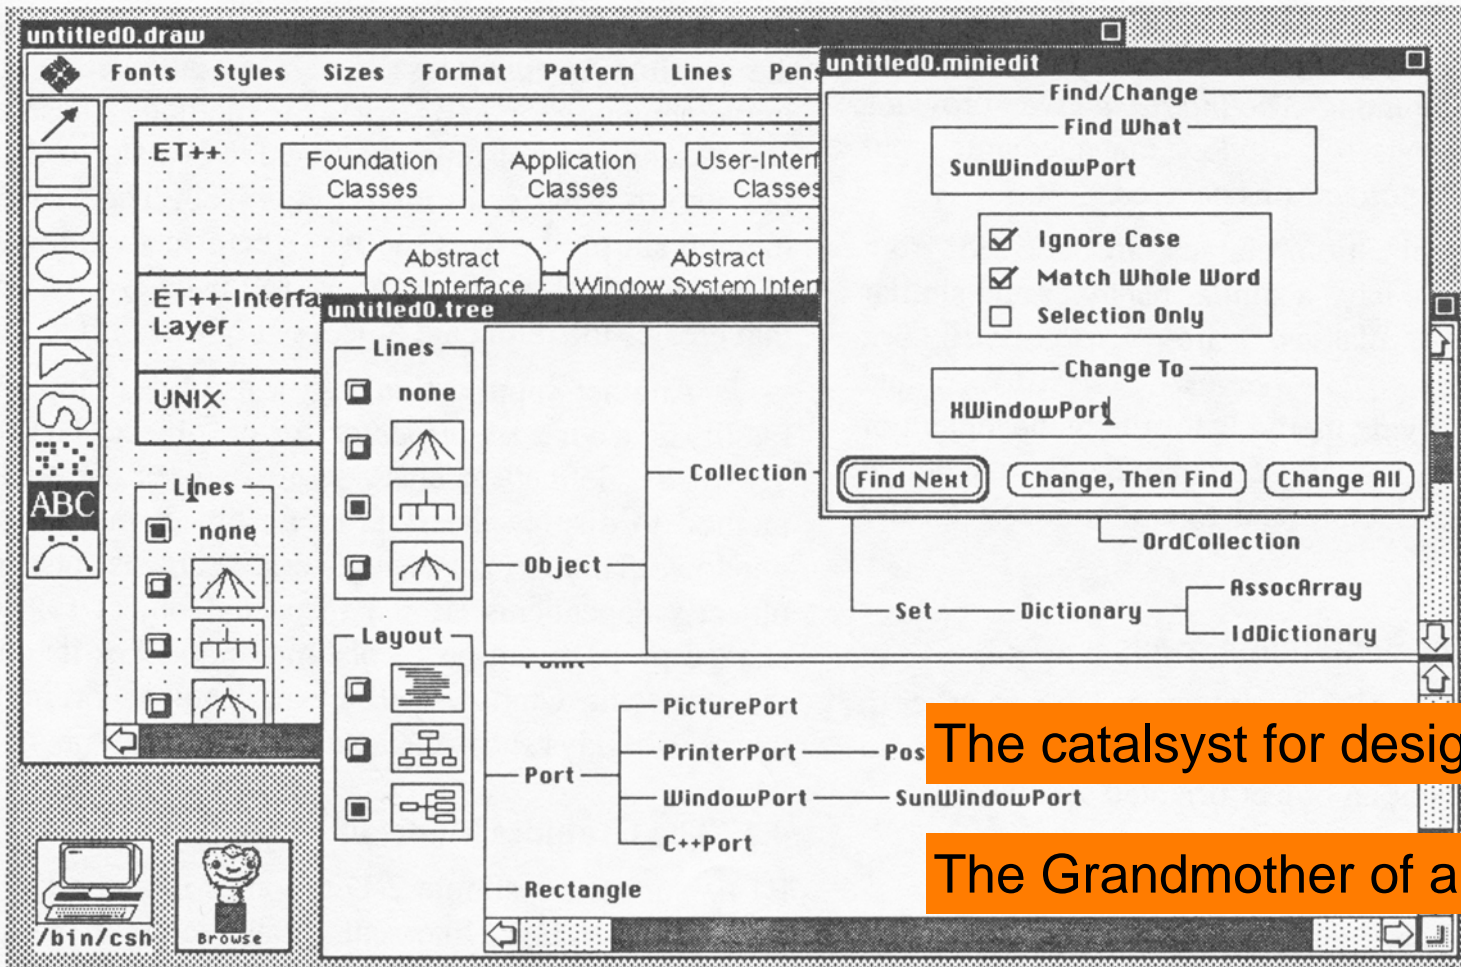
untitled0.draw

Fonts Styles Sizes Format Pattern Lines Pens

ET++ Foundation Classes Application Classes User-Interf Classes

Abstract OS Interface Abstract Window System Inter

ET++-Interfa Layer

UNIX

ABC

Lines

none

untitled0.miniedit

Find/Change

Find What

SunWindowPort

Ignore Case

Match Whole Word

Selection Only

Change To

XWindowPort

Find Next Change, Then Find Change All

untitled0.tree

Lines

none

Layout

Collection

Object

OrdCollection

Set Dictionary AssocArray IdDictionary

PicturePort

PrinterPort Pos

Port

WindowPort SunWindowPort

C++Port

Rectangle

/bin/csh Browse

The catalsyst for desig

The Grandmother of a